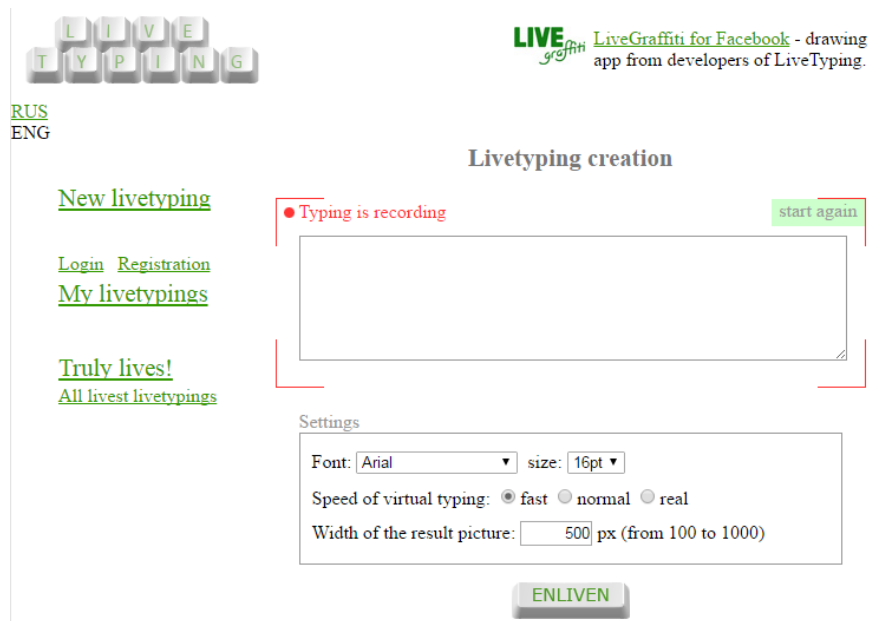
L I V E
T Y P I N G

LIVE graffiti LiveGraffiti for Facebook - drawing app from developers of LiveTyping.

RUS
ENG

Livetyping creation

New livetyping

Login Registration
My livetypings

Truly lives!
All livest livetypings

● Typing is recording

start again

Settings

Font: Arial size: 16pt

Speed of virtual typing: fast normal real

Width of the result picture: 500 px (from 100 to 1000)

ENLIVEN